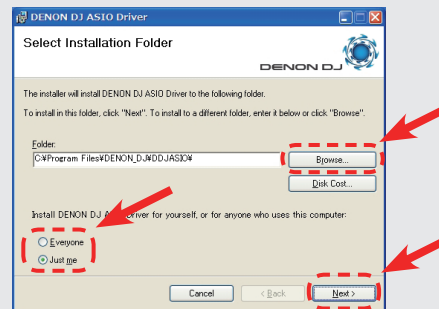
DENON DJ ASIO Driver

Select Installation Folder

DENON DJ

The installer will install DENON DJ ASIO Driver to the following folder.

To install in this folder, click "Next". To install to a different folder, enter it below or click "Browse".

Folder:

C:¥Program Files¥DENON_DJ¥DDJASIO¥

Browse...

Disk Cost...

Install DENON DJ ASIO Driver for yourself, or for anyone who uses this computer:

Everyone

Just me

Cancel

< Back

Next >